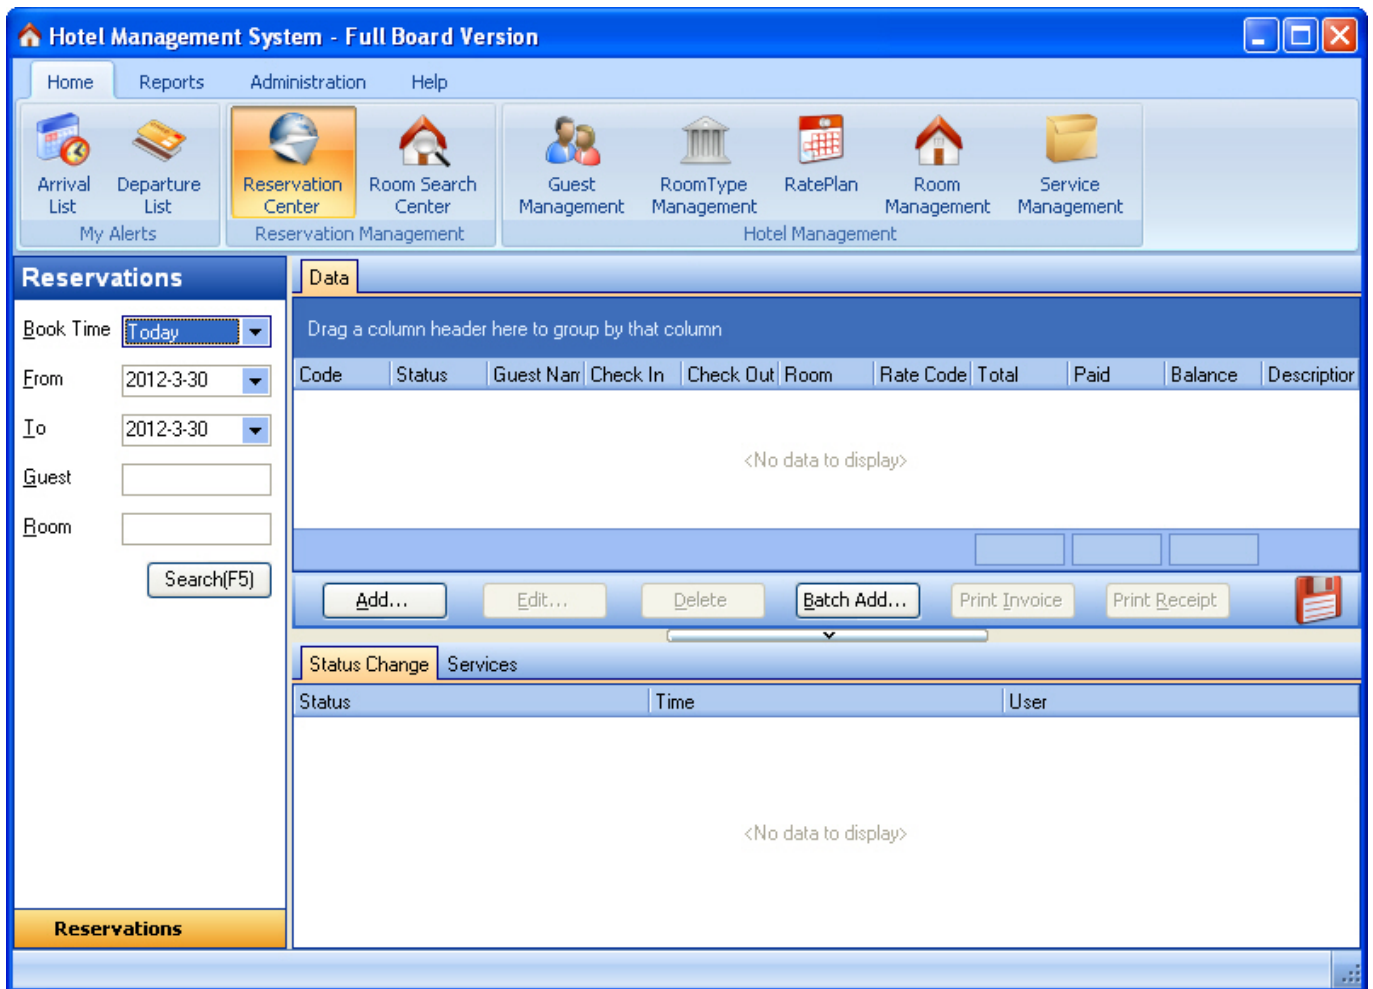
Hotel Management System - Full Board Version

Home Reports Administration Help

Arrival List
Departure List
My Alerts

Reservation Center
Room Search Center
Reservation Management

Guest Management
RoomType Management
RatePlan
Room Management
Service Management
Hotel Management

Reservations

Book Time Today
From 2012-3-30
To 2012-3-30
Guest
Room
Search(F5)

Reservations

Data

Drag a column header here to group by that column

| Code | Status | Guest Nam | Check In | Check Out | Room | Rate Code | Total | Paid | Balance | Description |
|---|---|---|---|---|---|---|---|---|---|---|

<No data to display>

Add... Edit... Delete Batch Add... Print Invoice Print Receipt

Status Change Services

| Status | Time | User |
|---|---|---|

<No data to display>